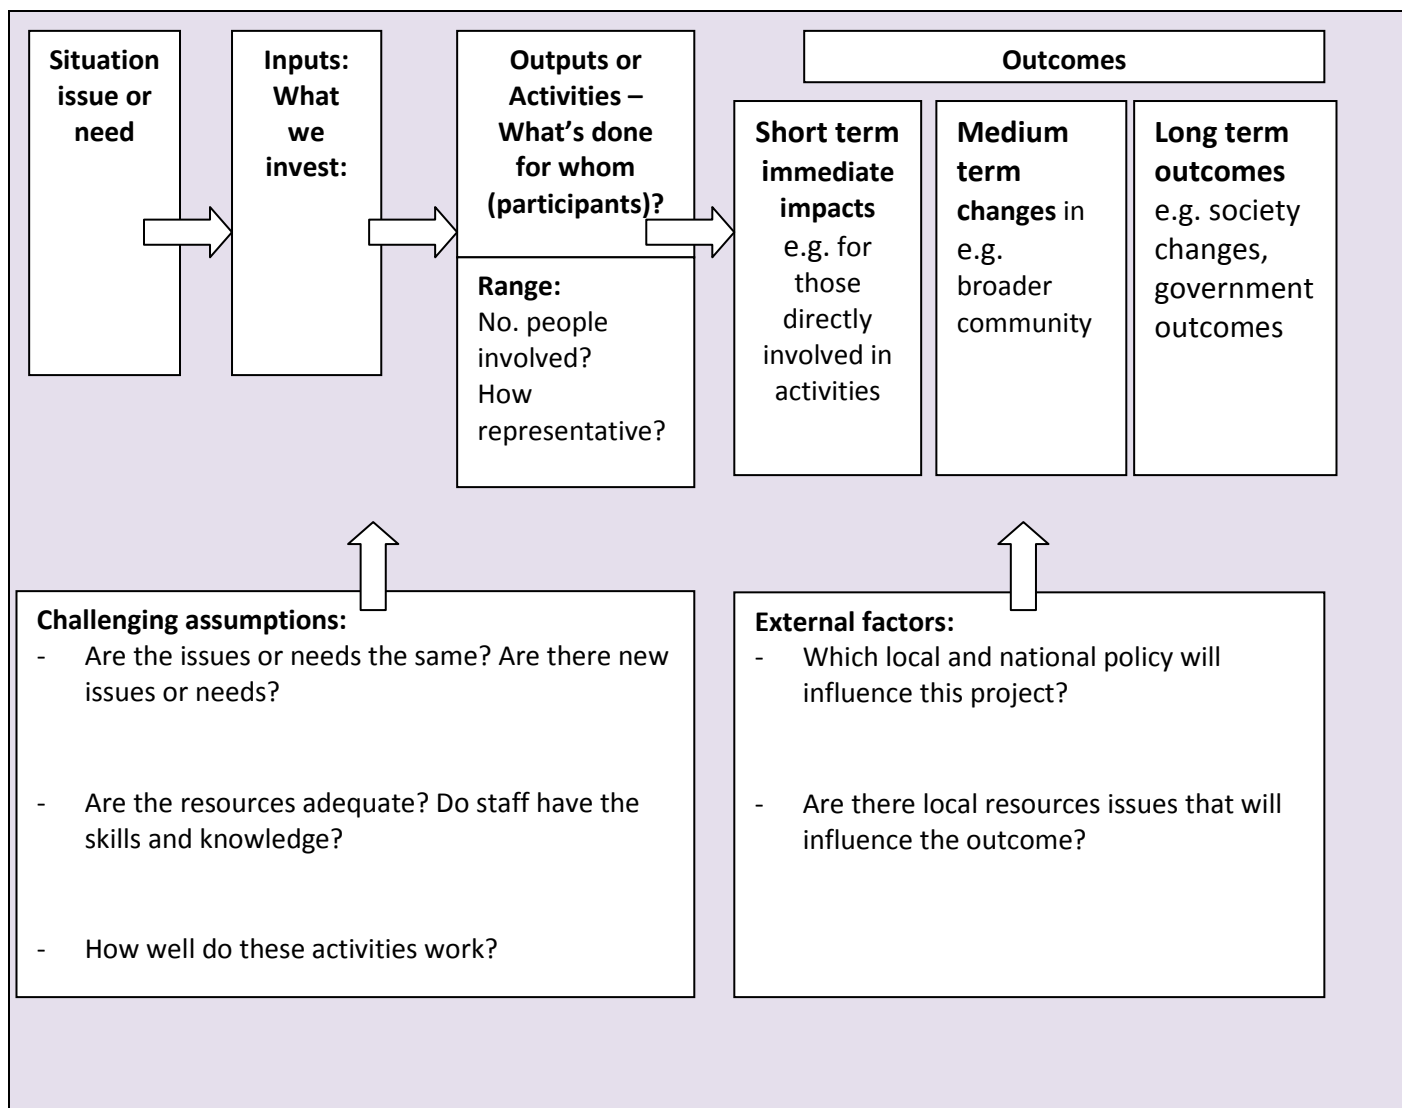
Situation issue or need

Inputs: What we invest:

Outputs or Activities – What's done for whom (participants)?

Range:
No. people involved?
How representative?

Outcomes

Short term immediate impacts e.g. for those directly involved in activities

Medium term changes in e.g. broader community

Long term outcomes e.g. society changes, government outcomes

Challenging assumptions:
- Are the issues or needs the same? Are there new issues or needs?
- Are the resources adequate? Do staff have the skills and knowledge?
- How well do these activities work?

External factors:
- Which local and national policy will influence this project?
- Are there local resources issues that will influence the outcome?